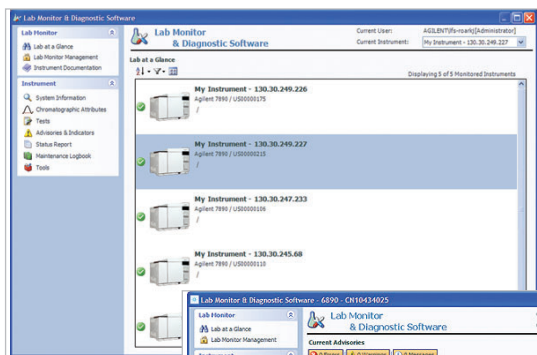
Lab Monitor & Diagnostic Software

Lab Monitor
Lab at a Glance
Lab Monitor Management
Instrument Documentation

Instrument
System Information
Chromatographic Attributes
Tests
Advisories & Indicators
Status Report
Maintenance Logbook
Tools

Lab Monitor
& Diagnostic Software

Current User: AGILENT\lfs-roark[Administrator]
Current Instrument: My Instrument - 130.30.249.227

Lab at a Glance

Displaying 5 of 5 Monitored Instruments

My Instrument - 130.30.249.226
Agilent 7890 / US00000175
/

My Instrument - 130.30.249.227
Agilent 7890 / US00000215
/

My Instrument - 130.30.247.233
Agilent 7890 / US00000106
/

My Instrument - 130.30.245.68
Agilent 7890 / US00000110
/

Lab Monitor & Diagnostic Software - 6890 - CN10434025

Lab Monitor
Lab at a Glance
Lab Monitor Management

Lab Monitor
& Diagnostic Software

Current Advisories
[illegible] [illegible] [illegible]